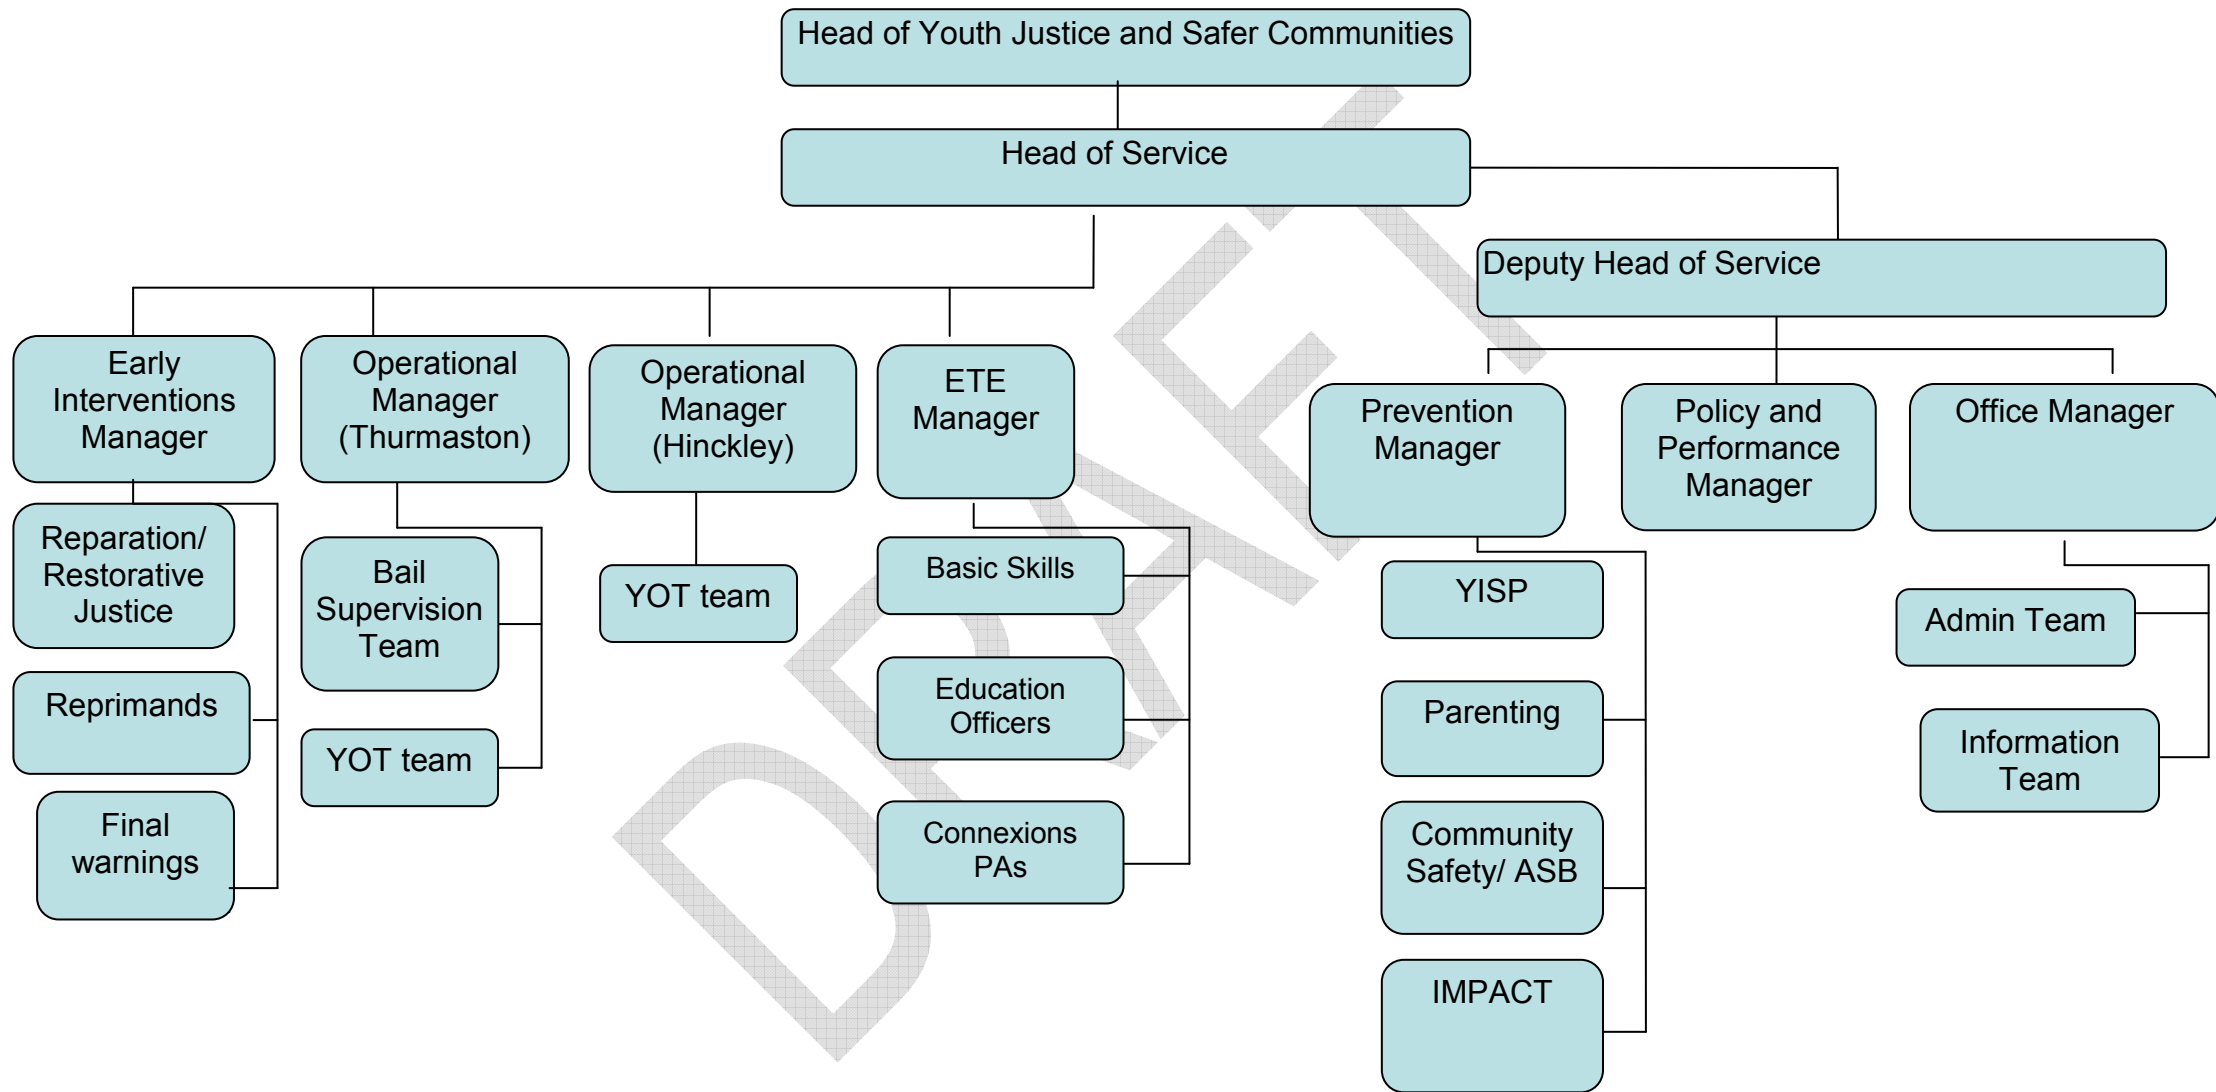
Head of Youth Justice and Safer Communities

Head of Service

Deputy Head of Service

Early Interventions Manager

Reparation/ Restorative Justice

Reprimands

Final warnings

Operational Manager (Thurmaston)

Bail Supervision Team

YOT team

Operational Manager (Hinckley)

YOT team

ETE Manager

Basic Skills

Education Officers

Connexions PAs

Prevention Manager

YISP

Parenting

Community Safety/ ASB

IMPACT

Policy and Performance Manager

Office Manager

Admin Team

Information Team

DRAFT